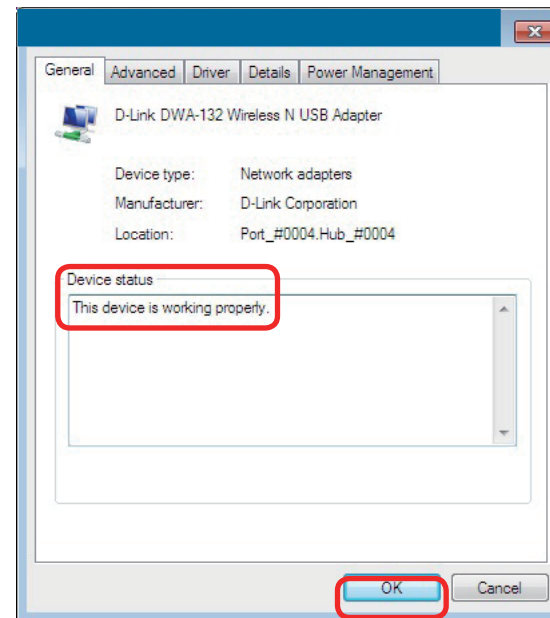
General | Advanced | Driver | Details | Power Management

D-Link DWA-132 Wireless N USB Adapter

| Device type: | Network adapters |
|---|---|
| Manufacturer: | D-Link Corporation |
| Location: | Port_#0004.Hub_#0004 |

Device status

This device is working properly.

OK | Cancel